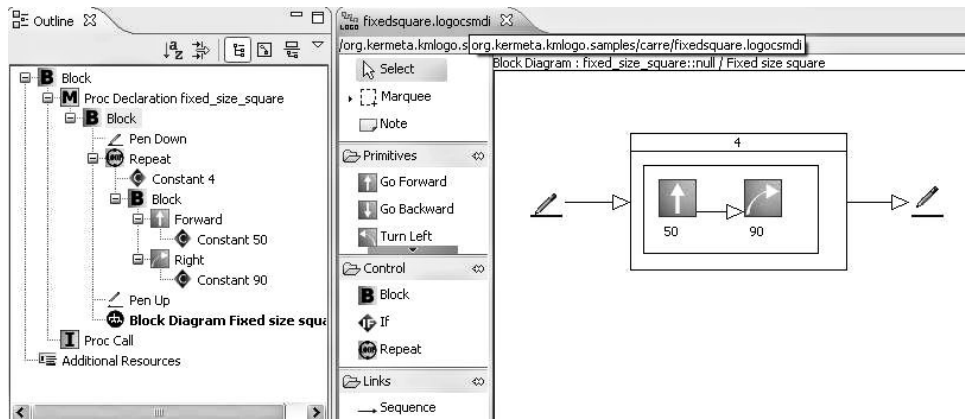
Outline

Block
Proc Declaration fixed_size_square
Block
Pen Down
Repeat
Constant 4
Block
Forward
Constant 50
Right
Constant 90
Pen Up
Block Diagram Fixed size squa
Proc Call
Additional Resources

fixedsquare.logocsmdi

/org.kermeta.kmlogo.s org.kermeta.kmlogo.samples/carre/fixedsquare.logocsmdi

Select
Marquee
Note
Primitives
Go Forward
Go Backward
Turn Left
Control
Block
If
Repeat
Links
Sequence

Block Diagram : fixed_size_square::null / Fixed size square

4

50

90